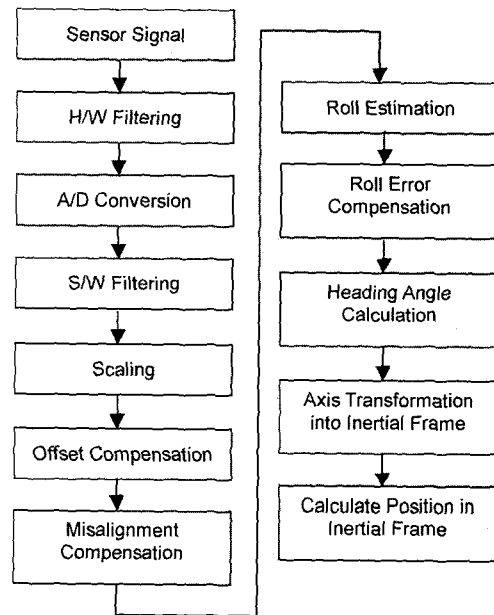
Sensor Signal

H/W Filtering

A/D Conversion

S/W Filtering

Scaling

Offset Compensation

Misalignment Compensation

Roll Estimation

Roll Error Compensation

Heading Angle Calculation

Axis Transformation into Inertial Frame

Calculate Position in Inertial Frame